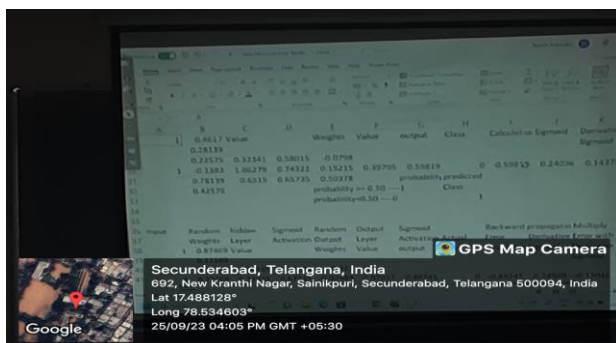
0.4617 Value
0.28139
0.22575 0.32341 0.58015 -0.0798
1 -0.1383 1.06279 0.74322 0.15215 0.39705 0.59819 0 -0.59819 0.24036 0.1437
0.78139 0.6515 0.65735 0.50378
0.42575

Weights Value output Class Calculation Sigmoid Derivative Sigmoid

probability predicted
probability >= 0.50 ---1 Class
probability<0.50 ---0

Input Random Hidden Sigmoid Random Output Sigmoid Backward propagation Multiply
Weights Layer Activation Output Layer Activation Actual
0.87469 Value Weights Value output

GPS Map Camera

Secunderabad, Telangana, India
692, New Kranthi Nagar, Sainikpuri, Secunderabad, Telangana 500094, India
Lat 17.488128°
Long 78.534603°
25/09/23 04:05 PM GMT +05:30

Google